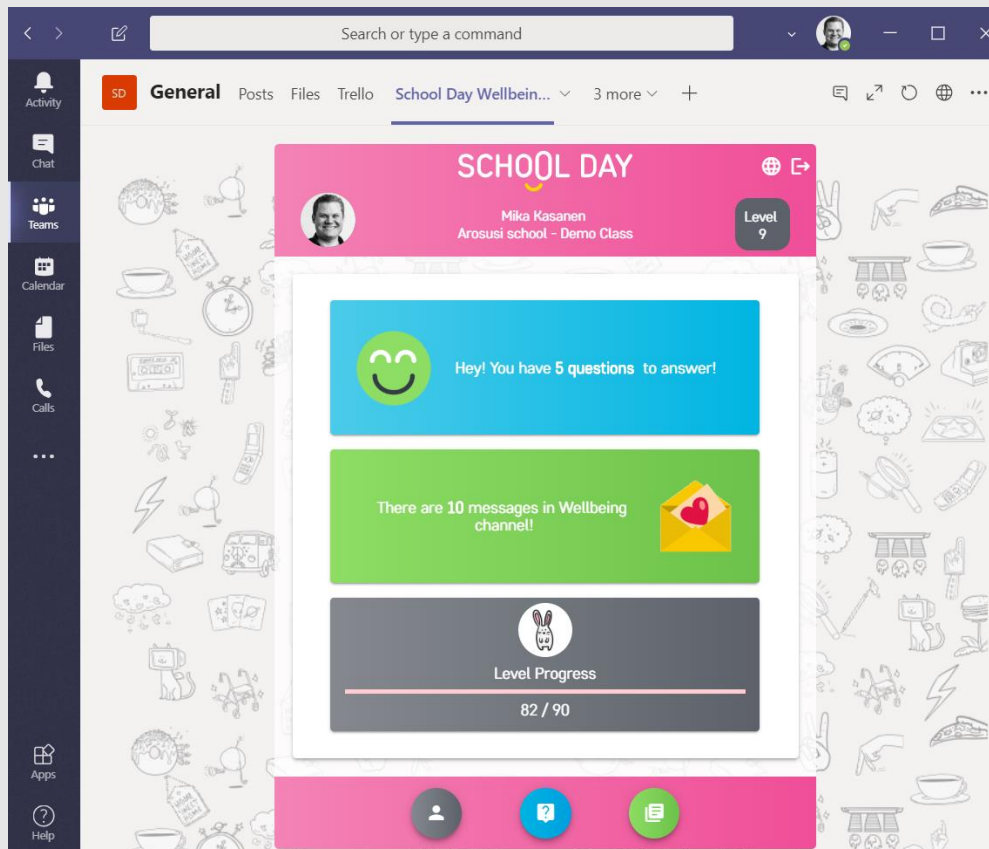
Search or type a command

Activity

Chat

Teams

Calendar

Files

Calls

...

Apps

Help

SD General Posts Files Trello School Day Wellbein... 3 more +

SCHOOL DAY

Mika Kasanen
Arosusi school - Demo Class

Level
9

Hey! You have 5 questions to answer!

There are 10 messages in Wellbeing channel!

Level Progress

82 / 90